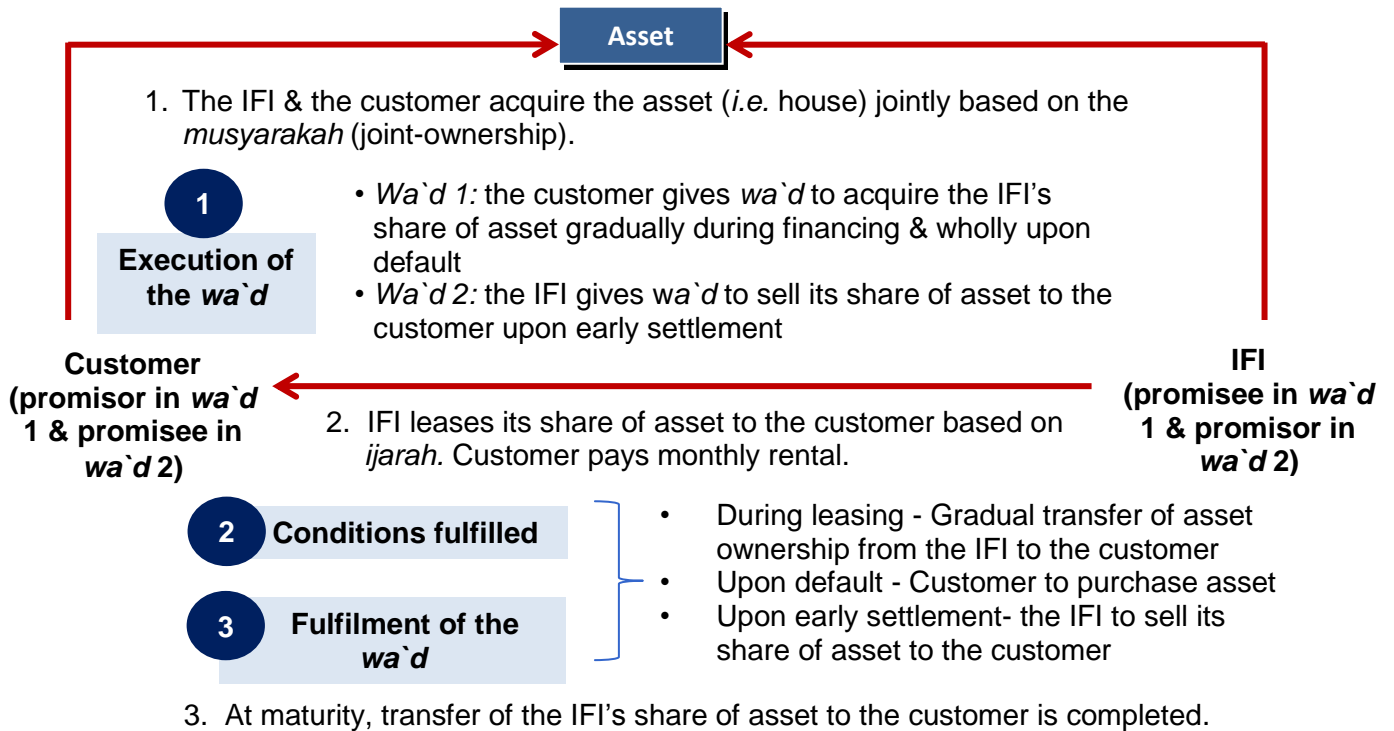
Asset

1. The IFI & the customer acquire the asset (*i.e.* house) jointly based on the *musyarakah* (joint-ownership).

1

Execution of the *wa`d*

• *Wa`d 1:* the customer gives *wa`d* to acquire the IFI's share of asset gradually during financing & wholly upon default
• *Wa`d 2:* the IFI gives wa*`d* to sell its share of asset to the customer upon early settlement

Customer (promisor in *wa`d* 1 & promisee in *wa`d* 2)

IFI (promisee in *wa`d* 1 & promisor in *wa`d* 2)

2. IFI leases its share of asset to the customer based on *ijarah.* Customer pays monthly rental.

2 Conditions fulfilled

3 Fulfilment of the *wa`d*

• During leasing - Gradual transfer of asset ownership from the IFI to the customer
• Upon default - Customer to purchase asset
• Upon early settlement- the IFI to sell its share of asset to the customer

3. At maturity, transfer of the IFI's share of asset to the customer is completed.